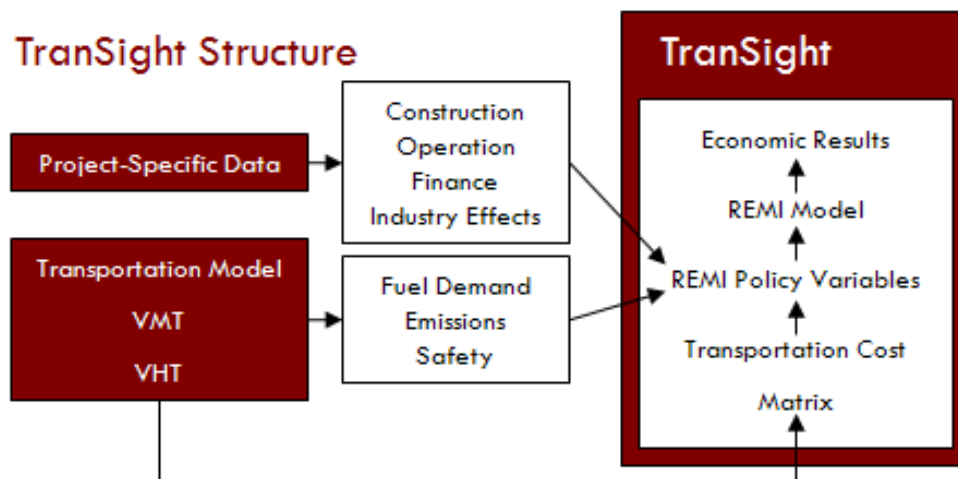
TranSight Structure

Project-Specific Data

Construction
Operation
Finance
Industry Effects

Transportation Model
VMT
VHT

Fuel Demand
Emissions
Safety

TranSight

Economic Results
REMI Model
REMI Policy Variables
Transportation Cost
Matrix